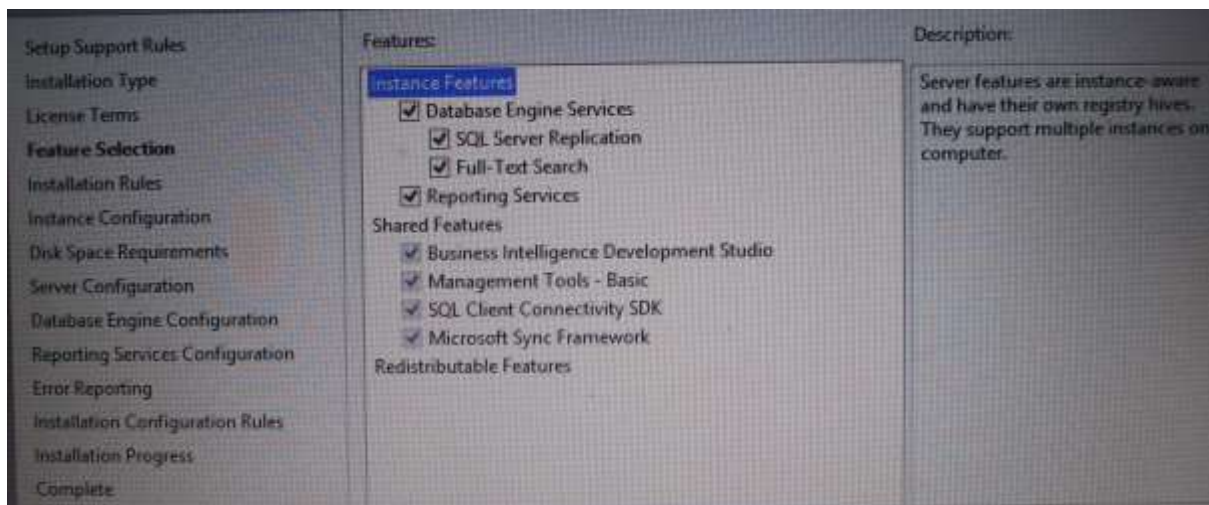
Setup Support Rules
Installation Type
License Terms
Feature Selection
Installation Rules
Instance Configuration
Disk Space Requirements
Server Configuration
Database Engine Configuration
Reporting Services Configuration
Error Reporting
Installation Configuration Rules
Installation Progress
Complete

Features:

Instance Features
Database Engine Services
SQL Server Replication
Full-Text Search
Reporting Services
Shared Features
Business Intelligence Development Studio
Management Tools - Basic
SQL Client Connectivity SDK
Microsoft Sync Framework
Redistributable Features

Description:

Server features are instance-aware and have their own registry hives. They support multiple instances on computer.